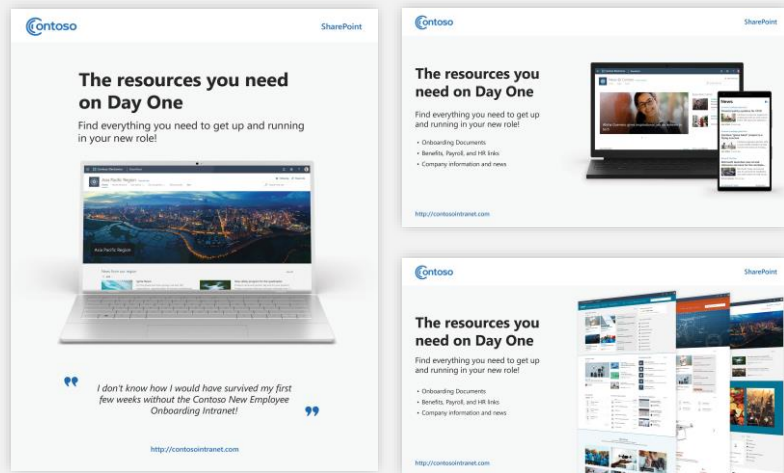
Contoso

SharePoint

The resources you need on Day One

Find everything you need to get up and running in your new role!

Asia Pacific Region

Asia Pacific Region

News from our region

I don't know how I would have survived my first few weeks without the Contoso New Employee Onboarding Intranet!

http://contosointranet.com

Contoso

SharePoint

The resources you need on Day One

Find everything you need to get up and running in your new role!

• Onboarding Documents
• Benefits, Payroll, and HR links
• Company information and news

News

http://contosointranet.com

Contoso

SharePoint

The resources you need on Day One

Find everything you need to get up and running in your new role!

• Onboarding Documents
• Benefits, Payroll, and HR links
• Company information and news

http://contosointranet.com